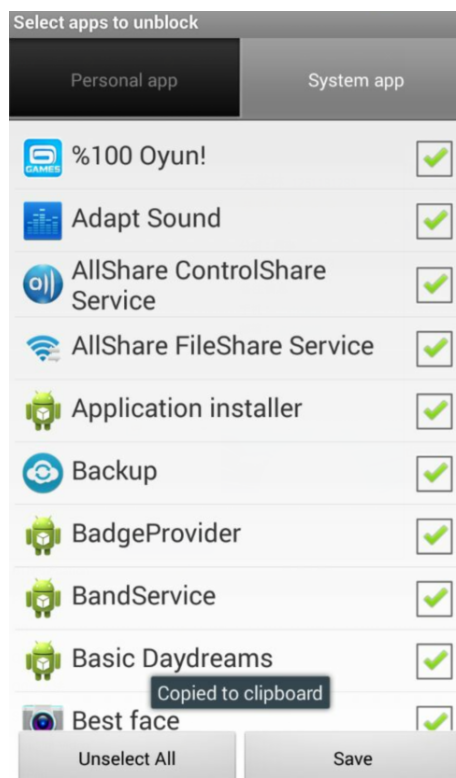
Select apps to unblock

Personal app

System app

%100 Oyun!

Adapt Sound

AllShare ControlShare Service

AllShare FileShare Service

Application installer

Backup

BadgeProvider

BandService

Basic Daydreams

Copied to clipboard

Best face

Unselect All

Save